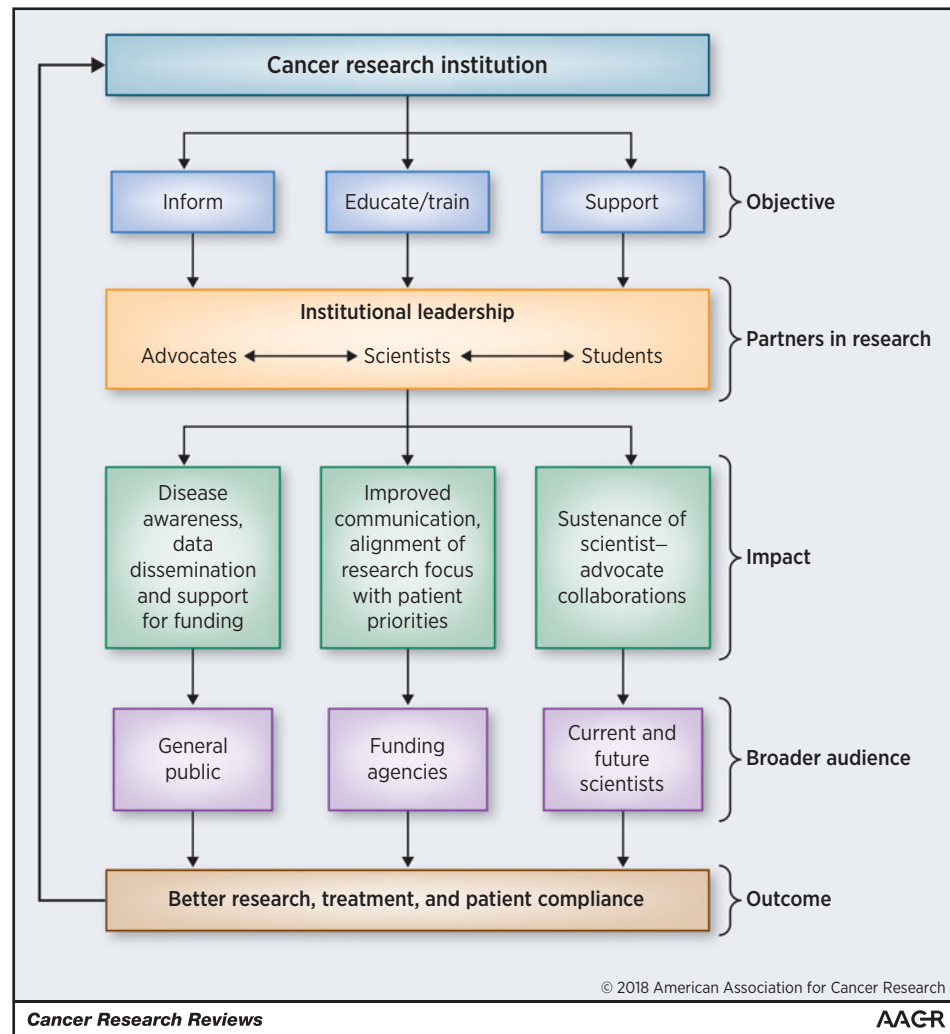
Cancer research institution

Inform

Educate/train

Support

Objective

Institutional leadership

Advocates Scientists Students

Partners in research

Disease awareness, data dissemination and support for funding

Improved communication, alignment of research focus with patient priorities

Sustenance of scientist–advocate collaborations

Impact

General public

Funding agencies

Current and future scientists

Broader audience

Better research, treatment, and patient compliance

Outcome

© 2018 American Association for Cancer Research

Cancer Research Reviews

AACR